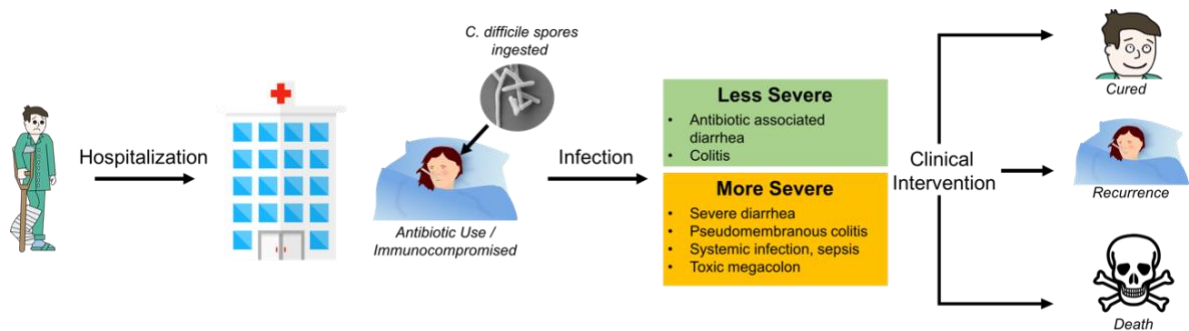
Hospitalization

C. difficile spores ingested

Antibiotic Use / Immunocompromised

Infection

Less Severe
- Antibiotic associated diarrhea
- Colitis

More Severe
- Severe diarrhea
- Pseudomembranous colitis
- Systemic infection, sepsis
- Toxic megacolon

Clinical Intervention

Cured

Recurrence

Death